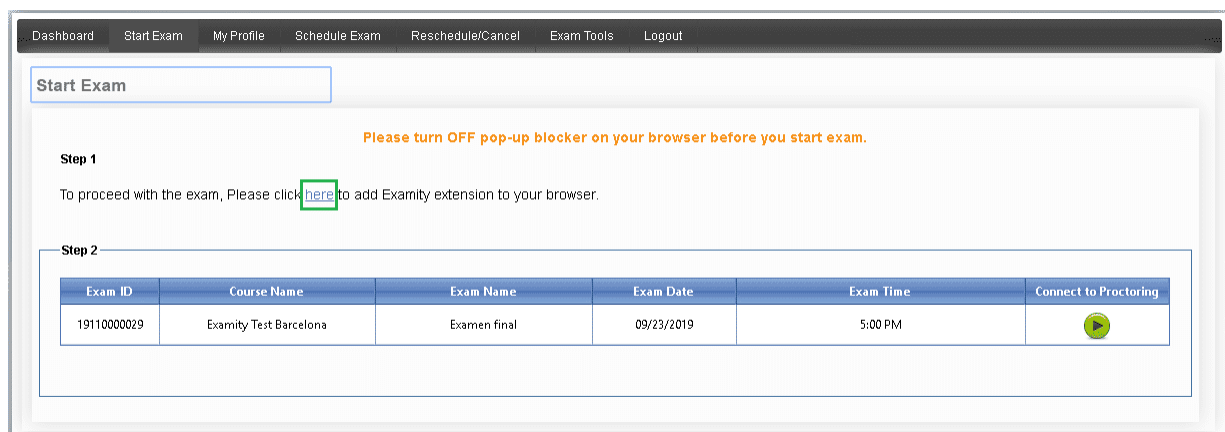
Dashboard | Start Exam | My Profile | Schedule Exam | Reschedule/Cancel | Exam Tools | Logout

Start Exam

Please turn OFF pop-up blocker on your browser before you start exam.

Step 1

To proceed with the exam, Please click here to add Examity extension to your browser.

Step 2

| Exam ID | Course Name | Exam Name | Exam Date | Exam Time | Connect to Proctoring |
|---|---|---|---|---|---|
| 19110000029 | Examity Test Barcelona | Examen final | 09/23/2019 | 5:00 PM | |